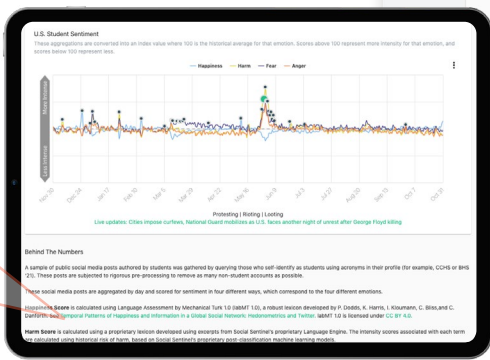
U.S. Student Sentiment

These aggregations are converted into an index value where 100 is the historical average for that emotion. Scores above 100 represent more intensity for that emotion, and scores below 100 represent less.

Happiness Harm Fear Anger

More Intense

Less Intense

Nov 20 Dec 24 Jan 27 Mar 2 Apr 5 May 9 Jun 12 Jul 16 Aug 19 Sep 22 Oct 26 Nov 29 Jun 6 Jul 3 Aug 7 Sep 10 Oct 1 Oct 31

Protesting | Rioting | Looting

Live updates: Cities impose curfews, National Guard mobilizes as U.S. faces another night of unrest after George Floyd killing

Behind The Numbers

A sample of public social media posts authored by students was gathered by querying those who self-identify as students using acronyms in their profile (for example, CCHS or BHS '21). These posts are subjected to rigorous pre-processing to remove as many non-student accounts as possible.

These social media posts are aggregated by day and scored for sentiment in four different ways, which correspond to the four different emotions.

Happiness Score is calculated using Language Assessment by Mechanical Turk 1.0 (labMT 1.0), a robust lexicon developed by P. Dodds, K. Harris, I. Kloumann, C. Bliss,and C. Danforth. See Temporal Patterns of Happiness and Information in a Global Social Network: Hedonometrics and Twitter. labMT 1.0 is licensed under CC BY 4.0.

Harm Score is calculated using a proprietary lexicon developed using excerpts from Social Sentinel's proprietary Language Engine. The intensity scores associated with each term are calculated using historical risk of harm, based on Social Sentinel's proprietary post-classification machine learning models.